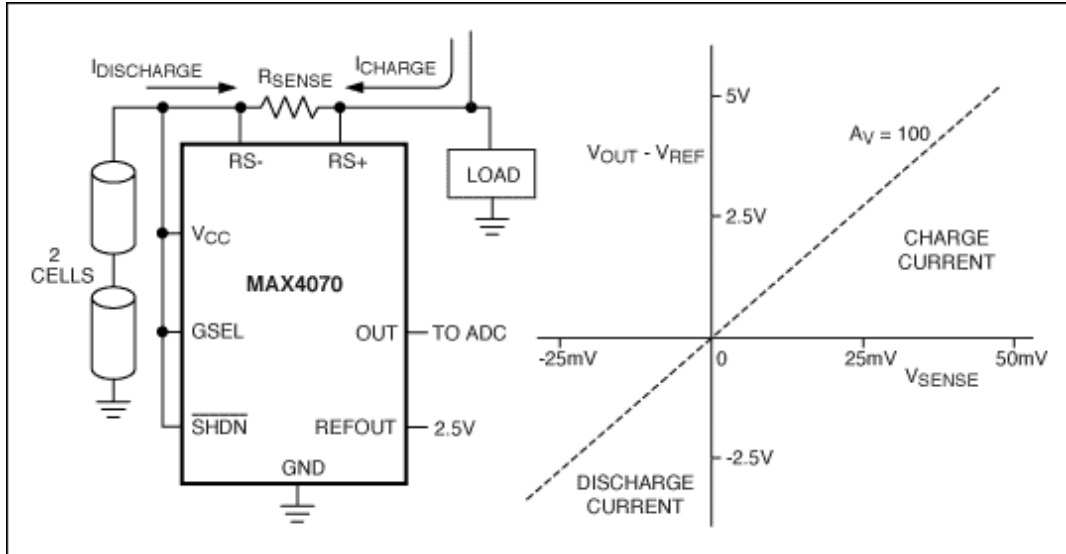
$I_{DISCHARGE}$
$R_{SENSE}$
$I_{CHARGE}$
RS-
RS+
LOAD
$V_{CC}$
2 CELLS
MAX4070
GSEL
OUT
TO ADC
$\overline{SHDN}$
REFOUT
2.5V
GND

5V
$V_{OUT} - V_{REF}$
$A_V = 100$
2.5V
CHARGE CURRENT
-25mV
0
25mV
50mV
$V_{SENSE}$
-2.5V
DISCHARGE CURRENT